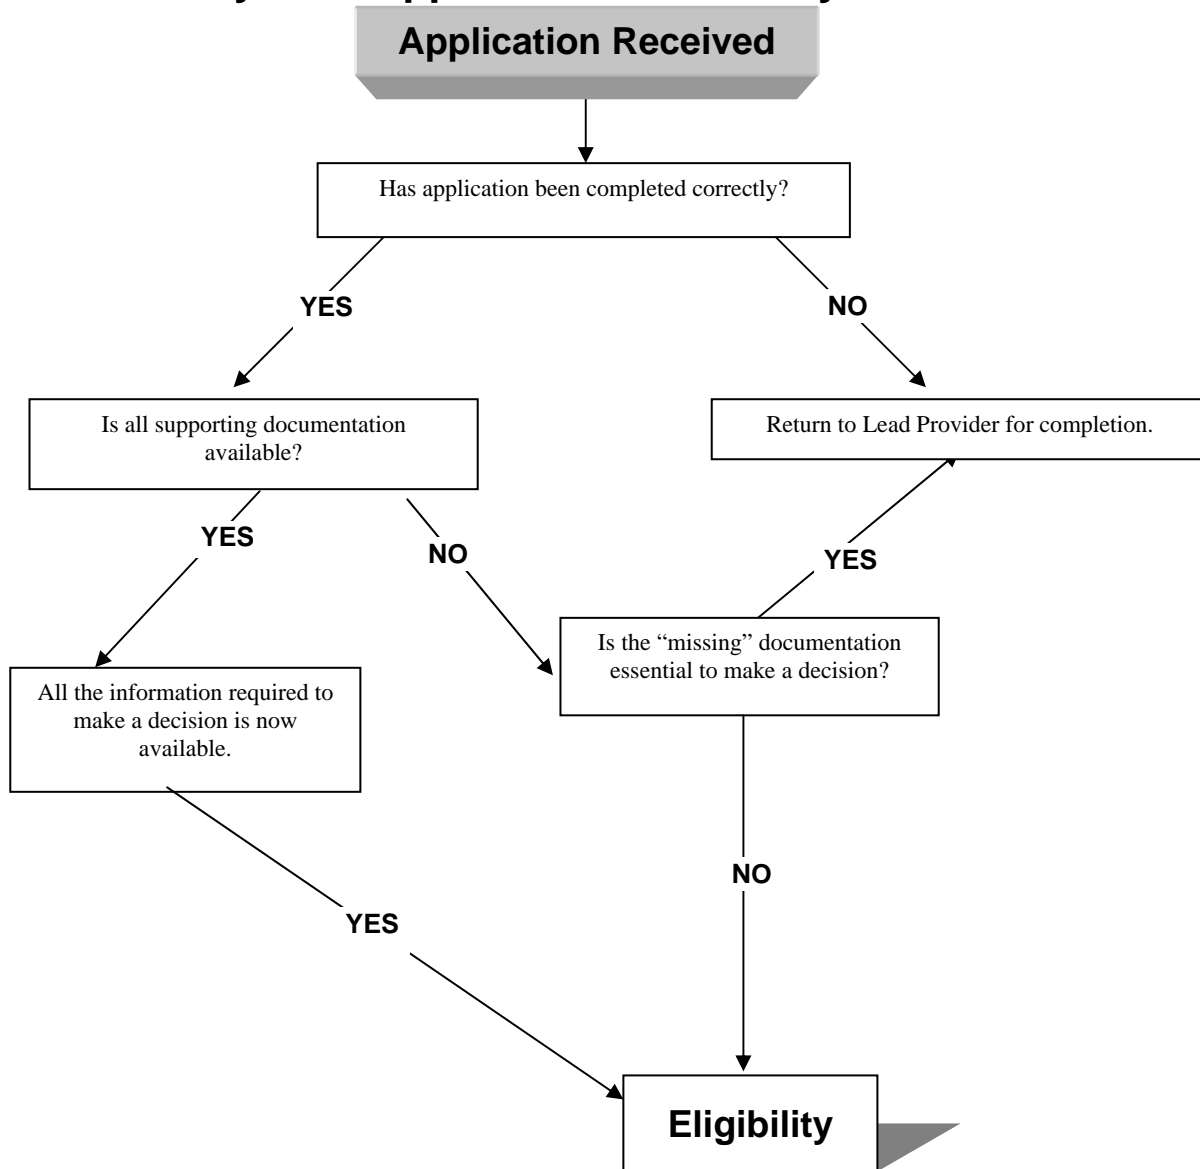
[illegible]

Application Received

Has application been completed correctly?

YES

NO

Is all supporting documentation available?

Return to Lead Provider for completion.

YES

NO

YES

Is the “missing” documentation essential to make a decision?

All the information required to make a decision is now available.

NO

YES

Eligibility